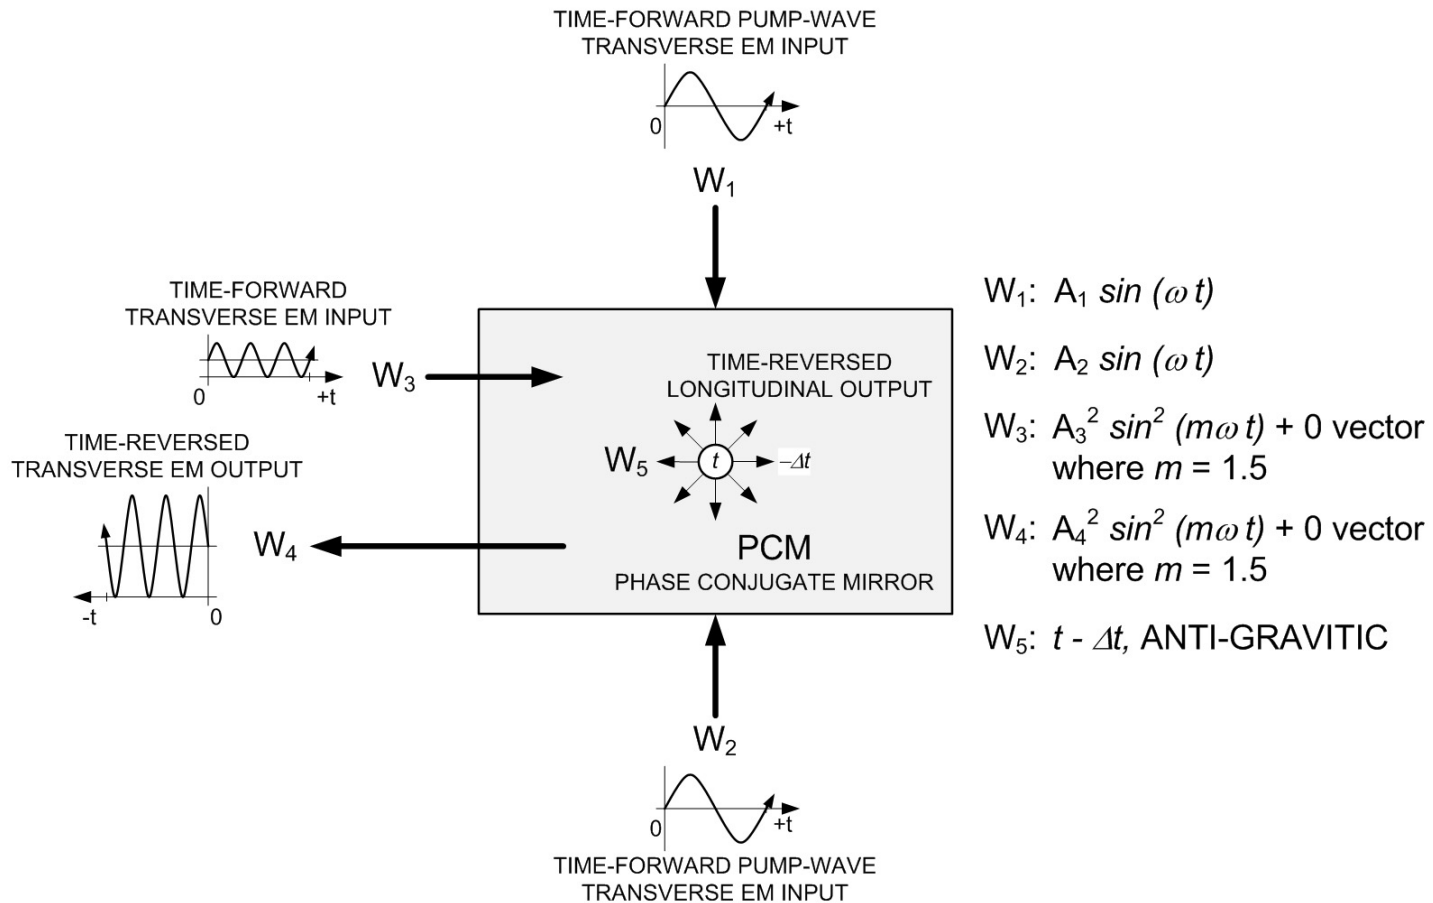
TIME-FORWARD PUMP-WAVE
TRANSVERSE EM INPUT

0

+t

$W_1$

TIME-FORWARD
TRANSVERSE EM INPUT

0

+t

$W_3$

TIME-REVERSED
TRANSVERSE EM OUTPUT

-t

0

$W_4$

TIME-REVERSED
LONGITUDINAL OUTPUT

$W_5$

$t$

$-\Delta t$

PCM
PHASE CONJUGATE MIRROR

$W_2$

0

+t

TIME-FORWARD PUMP-WAVE
TRANSVERSE EM INPUT

$W_1$: $A_1 \sin(\omega t)$

$W_2$: $A_2 \sin(\omega t)$

$W_3$: $A_3^2 \sin^2(m\omega t)$ + 0 vector
where $m = 1.5$

$W_4$: $A_4^2 \sin^2(m\omega t)$ + 0 vector
where $m = 1.5$

$W_5$: $t - \Delta t$, ANTI-GRAVITIC